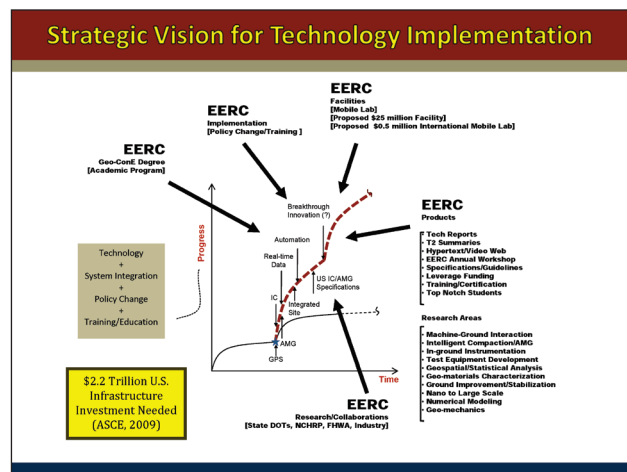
Strategic Vision for Technology Implementation

EERC
Facilities
[Mobile Lab]
[Proposed $25 million Facility]
[Proposed $0.5 million International Mobile Lab]

EERC
Implementation
[Policy Change/Training]

EERC
Geo-ConE Degree
[Academic Program]

EERC
Products

Tech Reports
T2 Summaries
Hypertext/Video Web
EERC Annual Workshop
Specifications/Guidelines
Leverage Funding
Training/Certification
Top Notch Students

Research Areas

Machine-Ground Interaction
Intelligent Compaction/AMG
In-ground Instrumentation
Test Equipment Development
Geospatial/Statistical Analysis
Geo-materials Characterization
Ground Improvement/Stabilization
Nano to Large Scale
Numerical Modeling
Geo-mechanics

Technology
+
System Integration
+
Policy Change
+
Training/Education

Progress
Breakthrough Innovation (?)
Automation
Real-time Data
IC
Integrated Site
US IC/AMG Specifications
AMG
GPS
Time

$2.2 Trillion U.S. Infrastructure Investment Needed (ASCE, 2009)

EERC
Research/Collaborations
[State DOTs, NCHRP, FHWA, Industry]